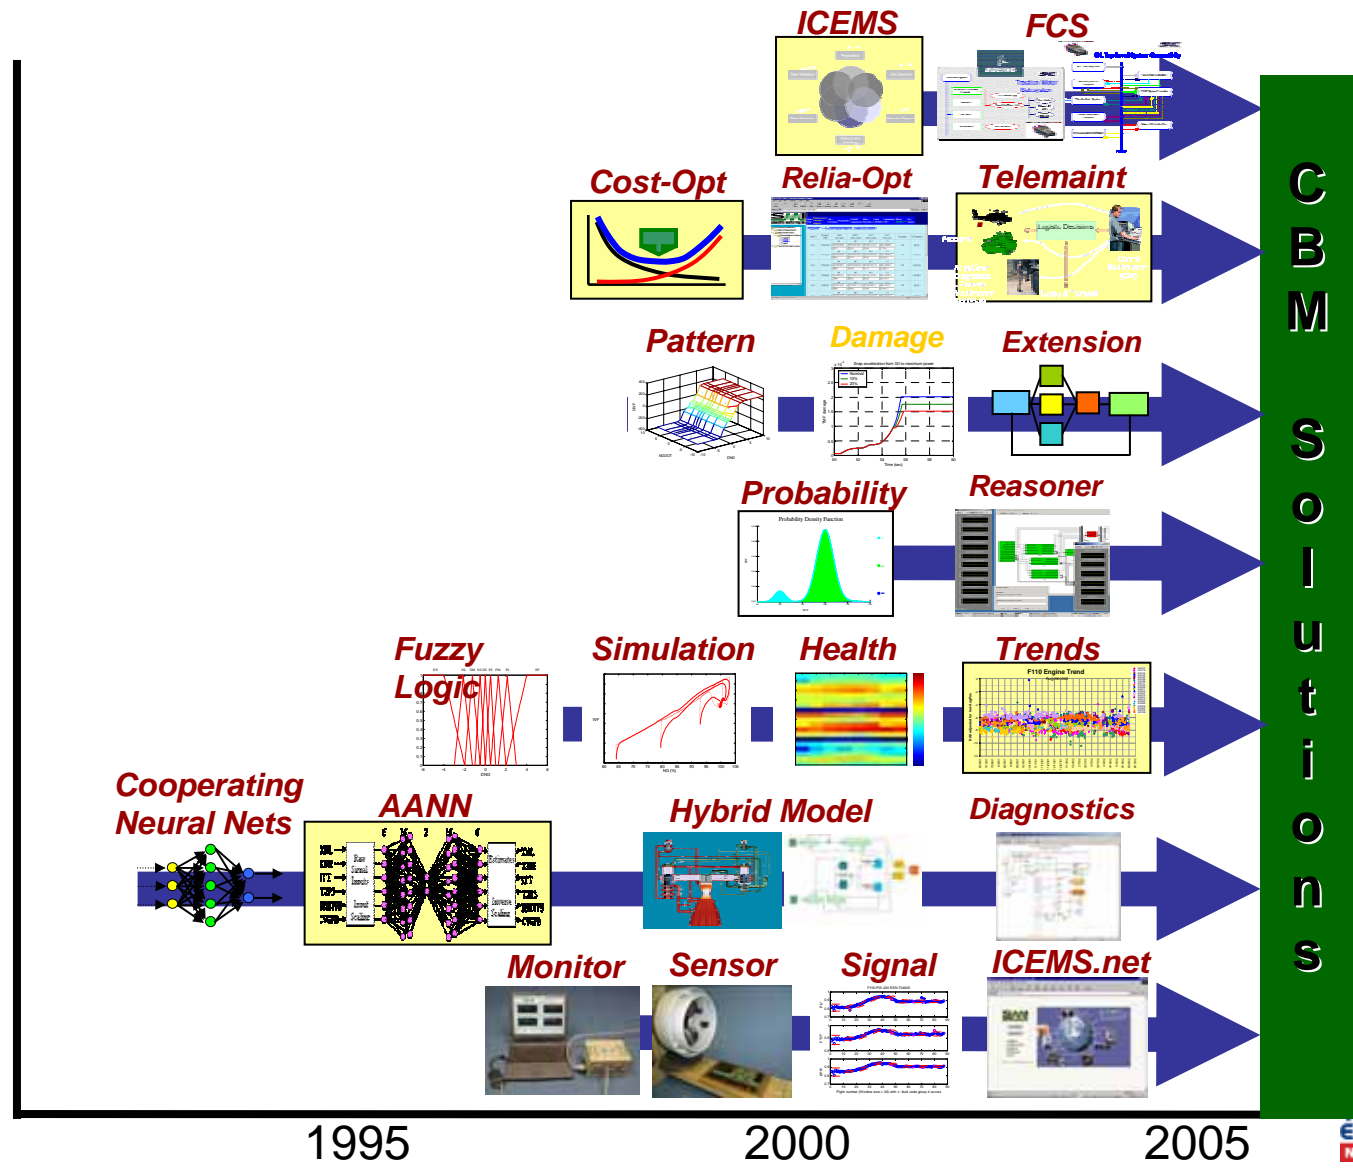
ICEMS

FCS

Cost-Opt

Relia-Opt

Telemaint

Pattern

Damage

Extension

Probability

Reasoner

Fuzzy Logic

Simulation

Health

Trends

F110 Engine Trend

Cooperating Neural Nets

AANN

Hybrid Model

Diagnostics

Monitor

Sensor

Signal

ICEMS.net

CBM Solutions

1995

2000

2005